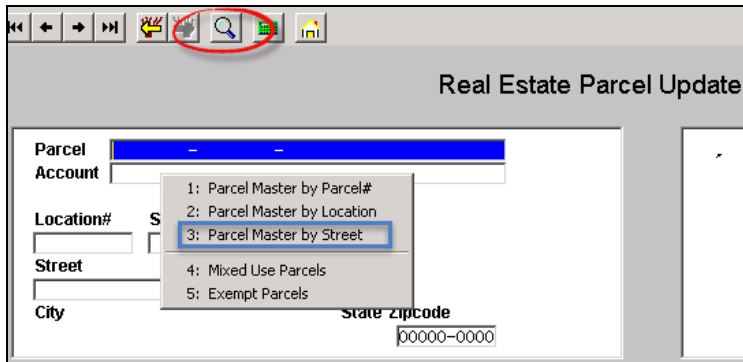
Real Estate Parcel Update

Parcel - -

Account

Location#

S

Street

City

State Zipcode

00000-0000

1: Parcel Master by Parcel#

2: Parcel Master by Location

3: Parcel Master by Street

4: Mixed Use Parcels

5: Exempt Parcels